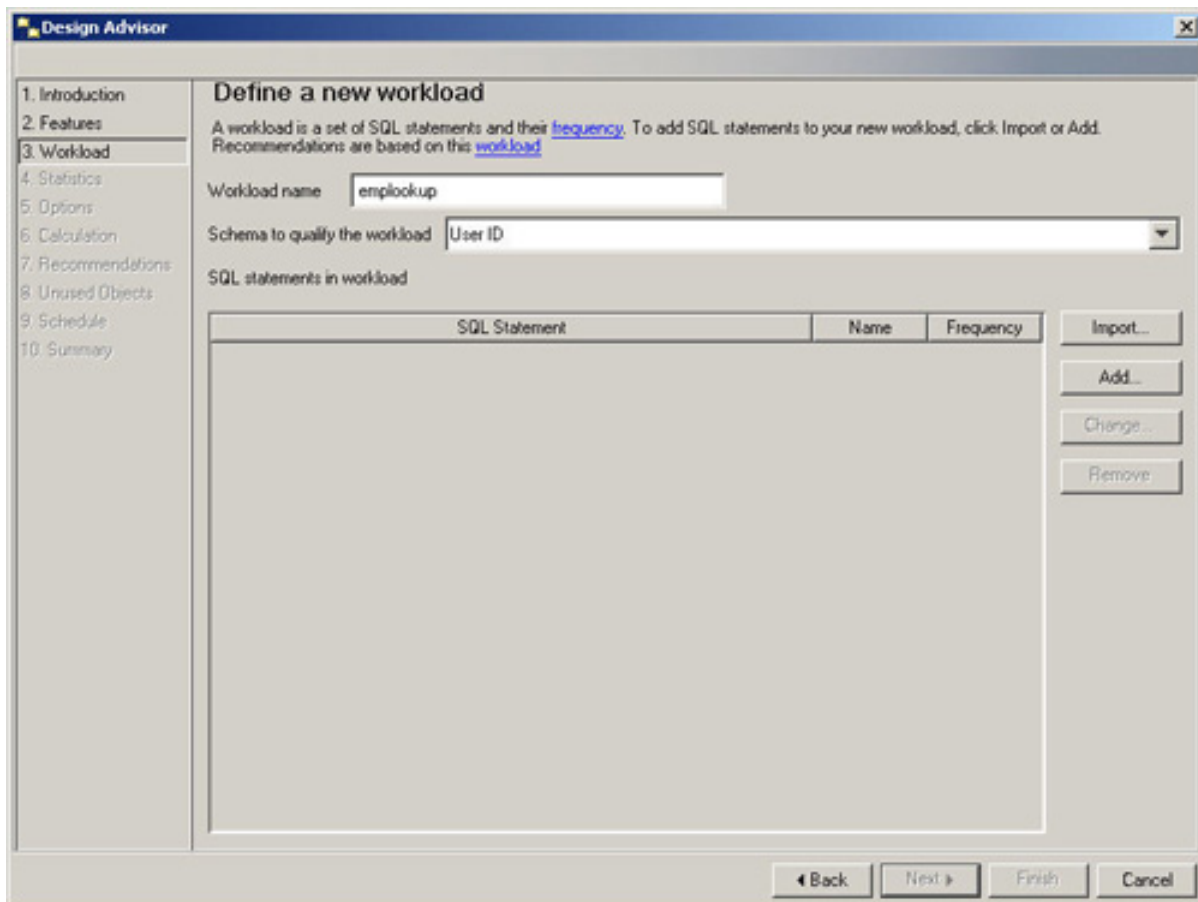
Design Advisor

1. Introduction
2. Features
3. Workload
4. Statistics
5. Options
6. Calculation
7. Recommendations
8. Unused Objects
9. Schedule
10. Summary

Define a new workload

A workload is a set of SQL statements and their frequency. To add SQL statements to your new workload, click Import or Add. Recommendations are based on this workload

Workload name emplookup

Schema to qualify the workload User ID

SQL statements in workload

| SQL Statement | Name | Frequency |
|---|---|---|

Import...
Add...
Change...
Remove

◂ Back Next ▸ Finish Cancel